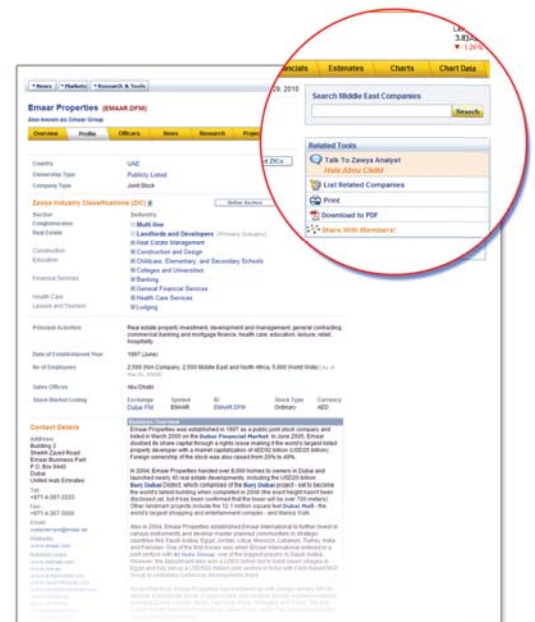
3,83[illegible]
▼ -1.26%

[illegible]ancials | Estimates | Charts | Chart Data

Search Middle East Companies

Search

Related Tools

Talk To Zawya Analyst
Hala Abou Chdid

List Related Companies

Print

Download to PDF

Share With Members!

News | Markets | Research & Tools

29, 2010

Emaar Properties (EMAAR.DFM)

Also known as: Emaar Group

Overview | Profile | Officers | News | Research | Projec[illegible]

| | |
|---|---|
| Country | UAE |
| Ownership Type | Publicly Listed |
| Company Type | Joint Stock |

Zawya Industry Classifications (ZIC)

| Sector | Industry |
|---|---|
| Conglomerates | Multi-line |
| Real Estate | Landlords and Developers (Primary Industry) |
| | Real Estate Management |
| Construction | Construction and Design |
| Education | Childcare, Elementary, and Secondary Schools |
| | Colleges and Universities |
| Financial Services | Banking |
| | General Financial Services |
| Health Care | Health Care Services |
| Leisure and Tourism | Lodging |

Principal Activities: Real estate property investment, development and management, general contracting, commercial banking and mortgage finance, health care, education, leisure, retail, hospitality

Date of Establishment Year: 1997 (June)

No of Employees: 2,500 (Ten Company, 2,500 Middle East and North Africa, 5,000 World Wide)

Sales Offices: Abu Dhabi

Stock Market Listing

| Exchange | Symbol | ID | Stock Type | Currency |
|---|---|---|---|---|
| Dubai FM | EMAAR | EMAAR.DFM | Ordinary | AED |

Contact Details

Address
Building 3
Sheikh Zayed Road
Emaar Business Park
P.O. Box 9440
Dubai
United Arab Emirates

Tel:
+971-4-367-3333

Fax:
+971-4-367-3000

Business Overview

Emaar Properties was established in 1997 as a public joint stock company and listed in March 2000 on the Dubai Financial Market. In June 2005, Emaar doubled its share capital through a rights issue making it the world's largest listed property developer with a market capitalization of AED92 billion (USD25 billion). Foreign ownership of the stock was also raised from 20% to 49%.

In 2004, Emaar Properties handed over 8,000 homes to owners in Dubai and launched nearly 40 real estate developments, including the USD20 billion Burj Dubai District, which comprises of the Burj Dubai project - set to become the world's tallest building when completed in 2008 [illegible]. Other landmark projects include the 12.1 million square feet Dubai Mall - the world's largest shopping and entertainment complex - and Marina Walk.

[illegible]